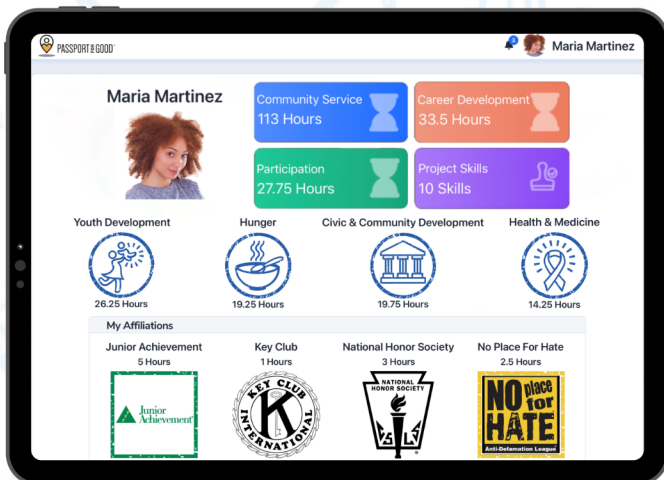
PASSPORT to GOOD

3

Maria Martinez

Maria Martinez

Community Service
113 Hours

Career Development
33.5 Hours

Participation
27.75 Hours

Project Skills
10 Skills

Youth Development
26.25 Hours

Hunger
19.25 Hours

Civic & Community Development
19.75 Hours

Health & Medicine
14.25 Hours

My Affiliations

Junior Achievement
5 Hours

Junior Achievement

Key Club
1 Hours

KEY CLUB K INTERNATIONAL

National Honor Society
3 Hours

NATIONAL HONOR SOCIETY

No Place For Hate
2.5 Hours

NO place for HATE
Anti-Defamation League